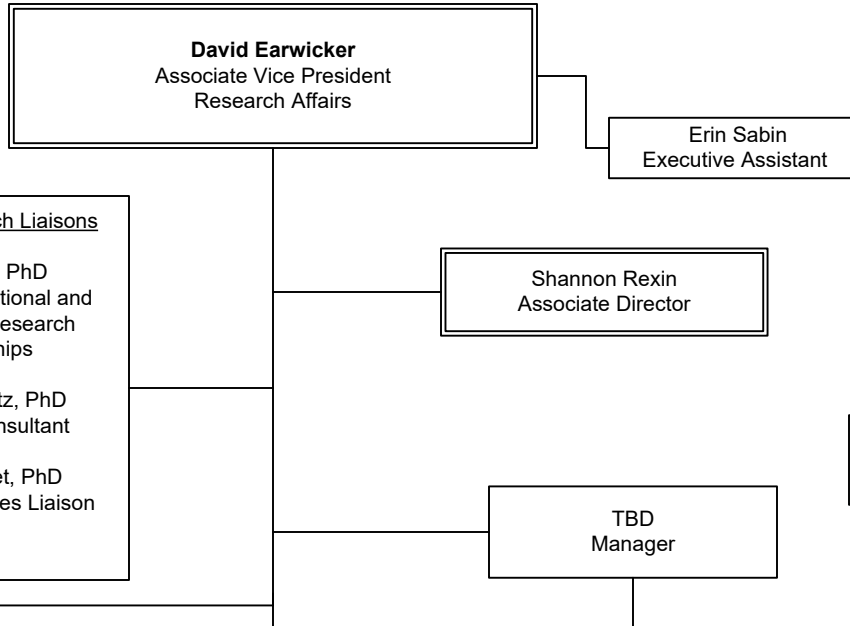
**David Earwicker**
Associate Vice President
Research Affairs

Erin Sabin
Executive Assistant

ch Liaisons

PhD
tional and
esearch
hips

tz, PhD
nsultant

et, PhD
es Liaison

Shannon Rexin
Associate Director

TBD
Manager